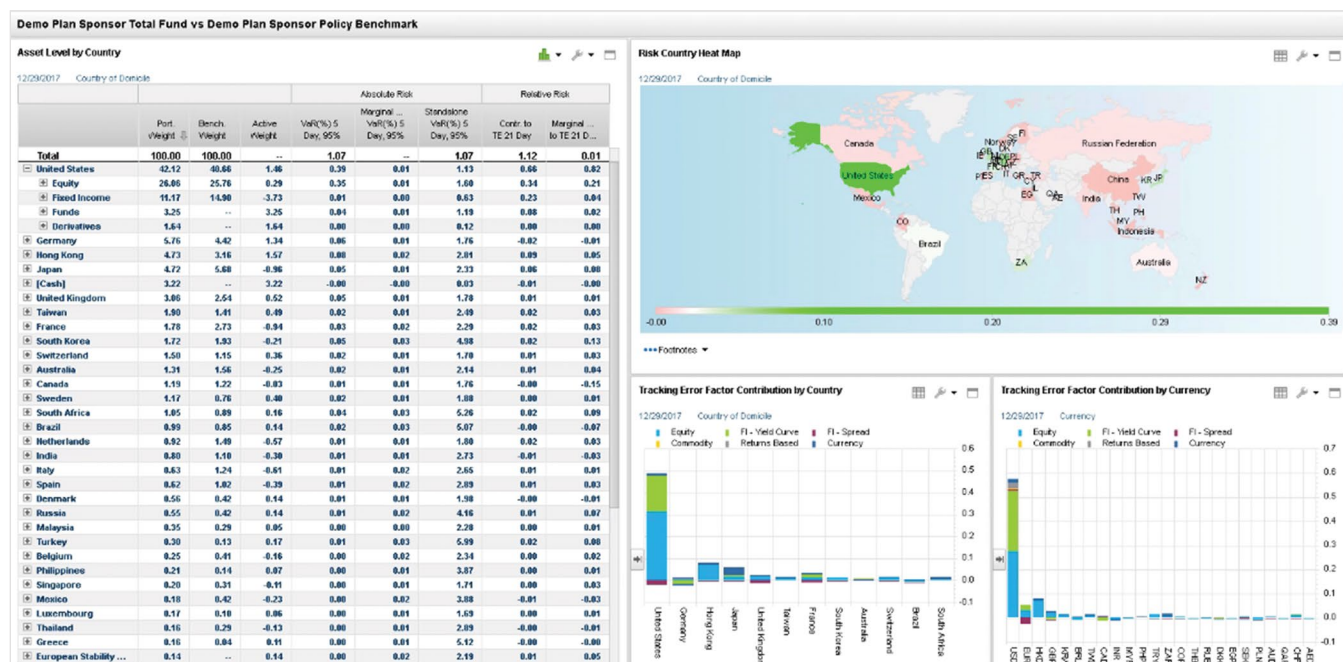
Demo Plan Sponsor Total Fund vs Demo Plan Sponsor Policy Benchmark

Asset Level by Country

12/29/2017 Country of Domicile

| | Port. Weight | Bench. Weight | Active Weight | Absolute Risk VaR(%) 5 Day, 95% | Marginal ... VaR(%) 5 Day, 95% | Standalone VaR(%) 5 Day, 95% | Relative Risk Contr. to TE 21 Day | Marginal ... to TE 21 D... |
|---|---|---|---|---|---|---|---|---|
| Total | 100.00 | 100.00 | -- | 1.07 | -- | 1.07 | 1.12 | 0.01 |
| United States | 42.12 | 40.66 | 1.46 | 0.39 | 0.01 | 1.13 | 0.66 | 0.02 |
| Equity | 26.06 | 25.76 | 0.29 | 0.35 | 0.01 | 1.60 | 0.34 | 0.21 |
| Fixed Income | 11.17 | 14.90 | -3.73 | 0.01 | 0.00 | 0.63 | 0.23 | 0.04 |
| Funds | 3.25 | -- | 3.26 | 0.04 | 0.01 | 1.19 | 0.08 | 0.02 |
| Derivatives | 1.64 | -- | 1.64 | 0.00 | 0.00 | 0.12 | 0.00 | 0.00 |
| Germany | 5.76 | 4.42 | 1.34 | 0.06 | 0.01 | 1.76 | -0.02 | -0.01 |
| Hong Kong | 4.73 | 3.16 | 1.57 | 0.08 | 0.02 | 2.01 | 0.09 | 0.05 |
| Japan | 4.72 | 5.68 | -0.96 | 0.05 | 0.01 | 2.33 | 0.06 | 0.00 |
| [Cash] | 3.22 | -- | 3.22 | -0.00 | -0.00 | 0.03 | -0.01 | -0.00 |
| United Kingdom | 3.06 | 2.54 | 0.52 | 0.05 | 0.01 | 1.78 | 0.01 | 0.01 |
| Taiwan | 1.90 | 1.41 | 0.49 | 0.02 | 0.01 | 2.49 | 0.02 | 0.03 |
| France | 1.78 | 2.73 | -0.94 | 0.03 | 0.02 | 2.29 | 0.02 | 0.03 |
| South Korea | 1.72 | 1.93 | -0.21 | 0.05 | 0.03 | 4.98 | 0.02 | 0.13 |
| Switzerland | 1.50 | 1.15 | 0.36 | 0.02 | 0.01 | 1.70 | 0.01 | 0.03 |
| Australia | 1.31 | 1.56 | -0.25 | 0.02 | 0.01 | 2.14 | 0.01 | 0.04 |
| Canada | 1.19 | 1.22 | -0.03 | 0.01 | 0.01 | 1.76 | -0.00 | -0.15 |
| Sweden | 1.17 | 0.76 | 0.40 | 0.02 | 0.01 | 1.88 | 0.00 | 0.01 |
| South Africa | 1.05 | 0.89 | 0.16 | 0.04 | 0.03 | 5.26 | 0.02 | 0.09 |
| Brazil | 0.99 | 0.85 | 0.14 | 0.02 | 0.03 | 5.07 | -0.00 | -0.07 |
| Netherlands | 0.92 | 1.49 | -0.57 | 0.01 | 0.01 | 1.80 | 0.02 | 0.03 |
| India | 0.80 | 1.10 | -0.30 | 0.01 | 0.01 | 2.73 | -0.01 | -0.03 |
| Italy | 0.63 | 1.24 | -0.61 | 0.01 | 0.02 | 2.65 | 0.01 | 0.01 |
| Spain | 0.62 | 1.02 | -0.39 | 0.01 | 0.02 | 2.89 | 0.01 | 0.03 |
| Denmark | 0.56 | 0.42 | 0.14 | 0.01 | 0.01 | 1.98 | -0.00 | -0.01 |
| Russia | 0.55 | 0.42 | 0.14 | 0.01 | 0.02 | 4.16 | 0.01 | 0.07 |
| Malaysia | 0.35 | 0.29 | 0.05 | 0.00 | 0.00 | 2.20 | 0.00 | 0.01 |
| Turkey | 0.30 | 0.13 | 0.17 | 0.01 | 0.03 | 5.99 | 0.02 | 0.08 |
| Belgium | 0.25 | 0.41 | -0.16 | 0.00 | 0.02 | 2.34 | 0.00 | 0.02 |
| Philippines | 0.21 | 0.14 | 0.07 | 0.00 | 0.01 | 3.87 | 0.00 | 0.01 |
| Singapore | 0.20 | 0.31 | -0.11 | 0.00 | 0.01 | 1.71 | 0.00 | 0.03 |
| Mexico | 0.18 | 0.42 | -0.23 | 0.00 | 0.02 | 3.88 | -0.01 | -0.03 |
| Luxembourg | 0.17 | 0.10 | 0.06 | 0.00 | 0.01 | 1.69 | 0.00 | 0.01 |
| Thailand | 0.16 | 0.29 | -0.13 | 0.00 | 0.01 | 2.89 | -0.00 | -0.01 |
| Greece | 0.16 | 0.04 | 0.11 | 0.00 | 0.01 | 5.12 | -0.00 | -0.00 |
| European Stability ... | 0.14 | -- | 0.14 | 0.00 | 0.02 | 2.19 | 0.01 | 0.05 |

Risk Country Heat Map

12/29/2017 Country of Domicile

Canada Norway FI SE IE DK GB NL BE DE PL CZ FR AT HU CH PT ES IT GR TR IL EG OA KE Russian Federation China KR JP India TH TW PH MY Indonesia United States Mexico CO Brazil ZA Australia NZ

-0.00 0.10 0.20 0.29 0.39

•••Footnotes

Tracking Error Factor Contribution by Country

12/29/2017 Country of Domicile

Equity FI - Yield Curve FI - Spread Commodity Returns Based Currency

0.6 0.5 0.4 0.3 0.2 0.1 0.0 -0.1

United States Germany Hong Kong Japan United Kingdom Taiwan France South Korea Australia Switzerland Brazil South Africa

Tracking Error Factor Contribution by Currency

12/29/2017 Currency

Equity FI - Yield Curve FI - Spread Commodity Returns Based Currency

0.7 0.6 0.5 0.4 0.3 0.2 0.1 0.0 -0.1

USD EUR HKD JPY GBP KRW TWD CAD INR MYR PHP THB TRY CZK ZAR CLP BRL DKK EGP SEK SGD PLN AUD CHF AED